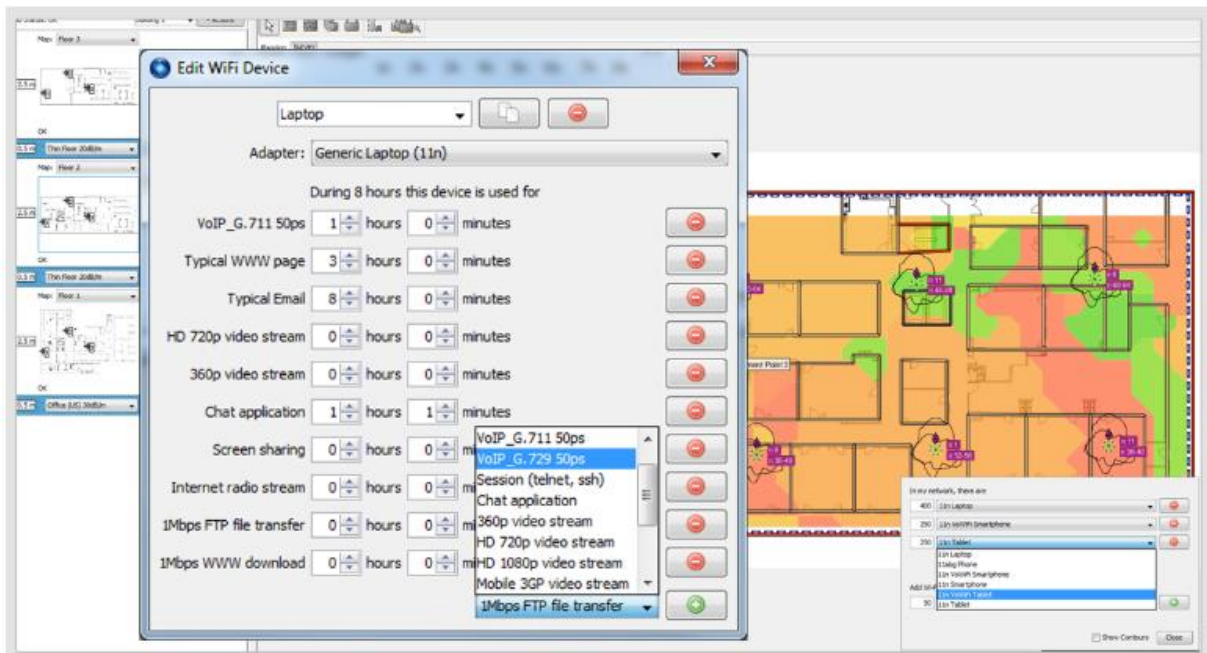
Edit WiFi Device

Laptop

Adapter: Generic Laptop (11n)

During 8 hours this device is used for

| | | | | |
|---|---|---|---|---|
| VoIP_G.711 50ps | 1 | hours | 0 | minutes |
| Typical WWW page | 3 | hours | 0 | minutes |
| Typical Email | 8 | hours | 0 | minutes |
| HD 720p video stream | 0 | hours | 0 | minutes |
| 360p video stream | 0 | hours | 0 | minutes |
| Chat application | 1 | hours | 1 | minutes |
| Screen sharing | 0 | hours | 0 | mi |
| Internet radio stream | 0 | hours | 0 | mi |
| 1Mbps FTP file transfer | 0 | hours | 0 | mi |
| 1Mbps WWW download | 0 | hours | 0 | mi |

VoIP_G.711 50ps
VoIP_G.729 50ps
Session (telnet, ssh)
Chat application
360p video stream
HD 720p video stream
HD 1080p video stream
Mobile 3GP video stream

1Mbps FTP file transfer

Map: Floor 3
Map: Floor 2
Map: Floor 1
OK
Thin Floor 20dBm
Office (US) 30dBm

In my network, there are
400 11n Laptop
250 11n VoWiFi Smartphone
250 11n Tablet
11n Laptop
11abg Phone
11n VoWiFi Smartphone
11n Smartphone
11n VoWiFi Tablet
11n Tablet
30
Show Contours Close